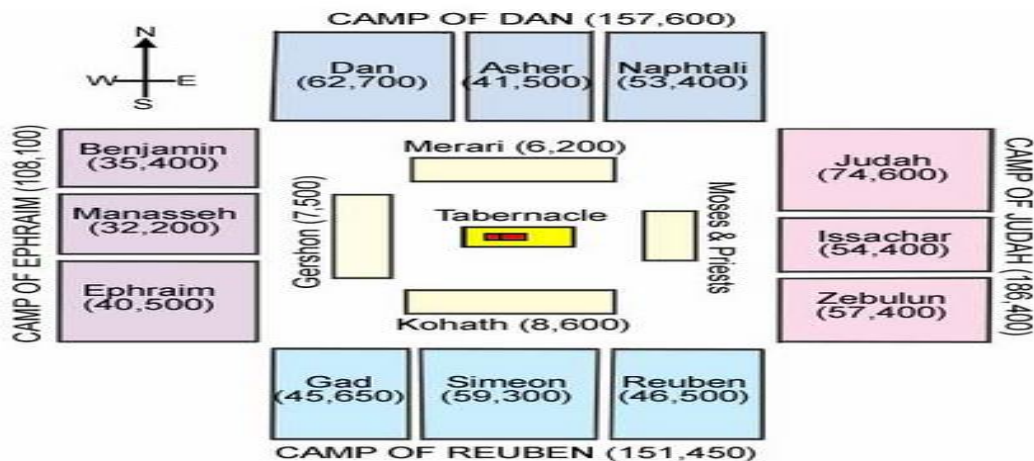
CAMP OF DAN (157,600)

N
W E
S

Dan (62,700)
Asher (41,500)
Naphtali (53,400)

CAMP OF EPHRAIM (108,100)

Benjamin (35,400)
Manasseh (32,200)
Ephraim (40,500)

Merari (6,200)
Gershon (7,500)
Tabernacle
Moses & Priests
Kohath (8,600)

Judah (74,600)
Issachar (54,400)
Zebulun (57,400)

CAMP OF JUDAH (186,400)

Gad (45,650)
Simeon (59,300)
Reuben (46,500)

CAMP OF REUBEN (151,450)